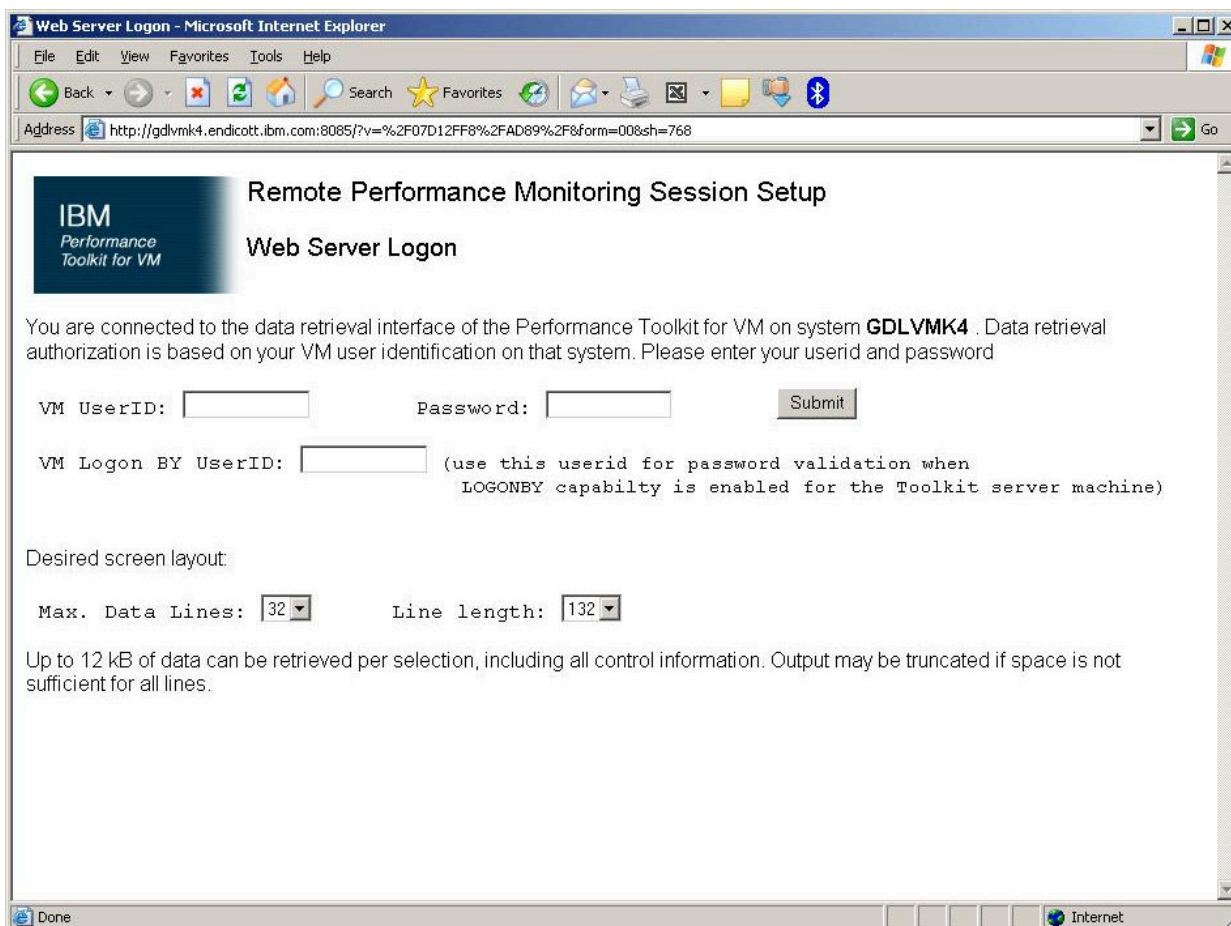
Web Server Logon - Microsoft Internet Explorer

File Edit View Favorites Tools Help

Back Search Favorites

Address http://gdlvmk4.endicott.ibm.com:8085/?v=%2F07D12FF8%2FAD89%2F8&form=00&sh=768 Go

IBM
Performance
Toolkit for VM

Remote Performance Monitoring Session Setup

Web Server Logon

You are connected to the data retrieval interface of the Performance Toolkit for VM on system **GDLVMK4** . Data retrieval authorization is based on your VM user identification on that system. Please enter your userid and password

VM UserID: Password: Submit

VM Logon BY UserID: (use this userid for password validation when LOGONBY capabilty is enabled for the Toolkit server machine)

Desired screen layout:

Max. Data Lines: 32 Line length: 132

Up to 12 kB of data can be retrieved per selection, including all control information. Output may be truncated if space is not sufficient for all lines.

Done Internet